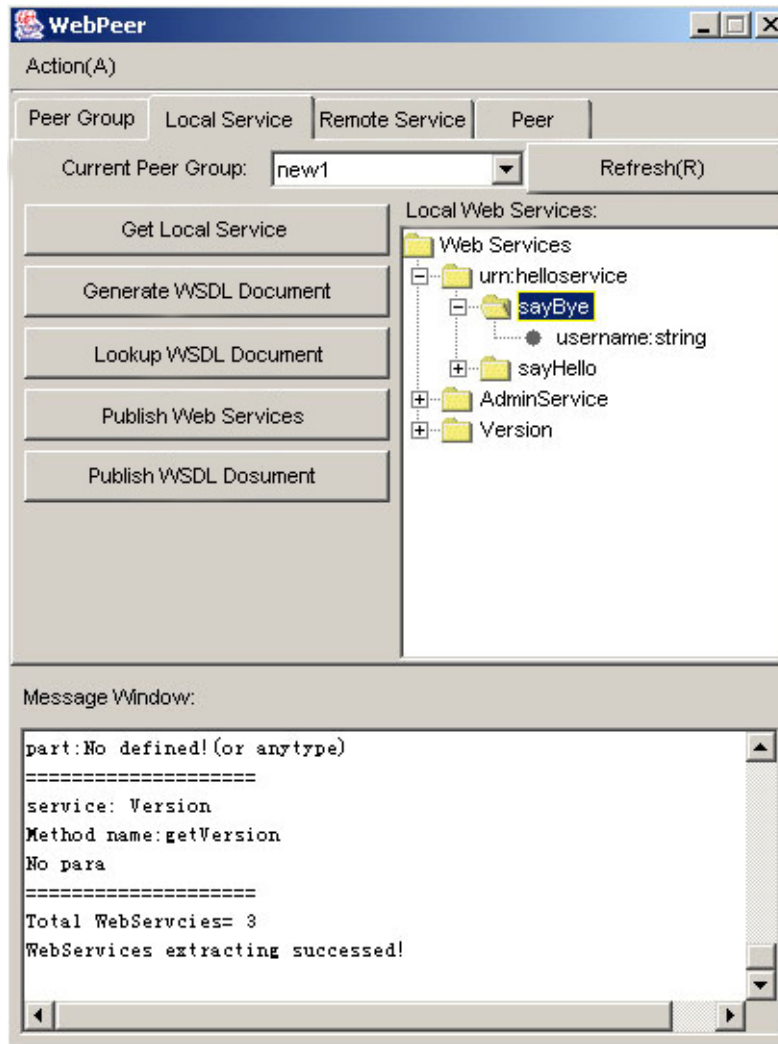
WebPeer

Action(A)

Peer Group | Local Service | Remote Service | Peer

Current Peer Group: new1

Refresh(R)

Get Local Service

Generate WSDL Document

Lookup WSDL Document

Publish Web Services

Publish WSDL Dosument

Local Web Services:

Web Services
urn:helloservice
sayBye
username:string
sayHello
AdminService
Version

Message Window:

part:No defined!(or anytype)
====================
service: Version
Method name:getVersion
No para
====================
Total WebServcies= 3
WebServices extracting successed!